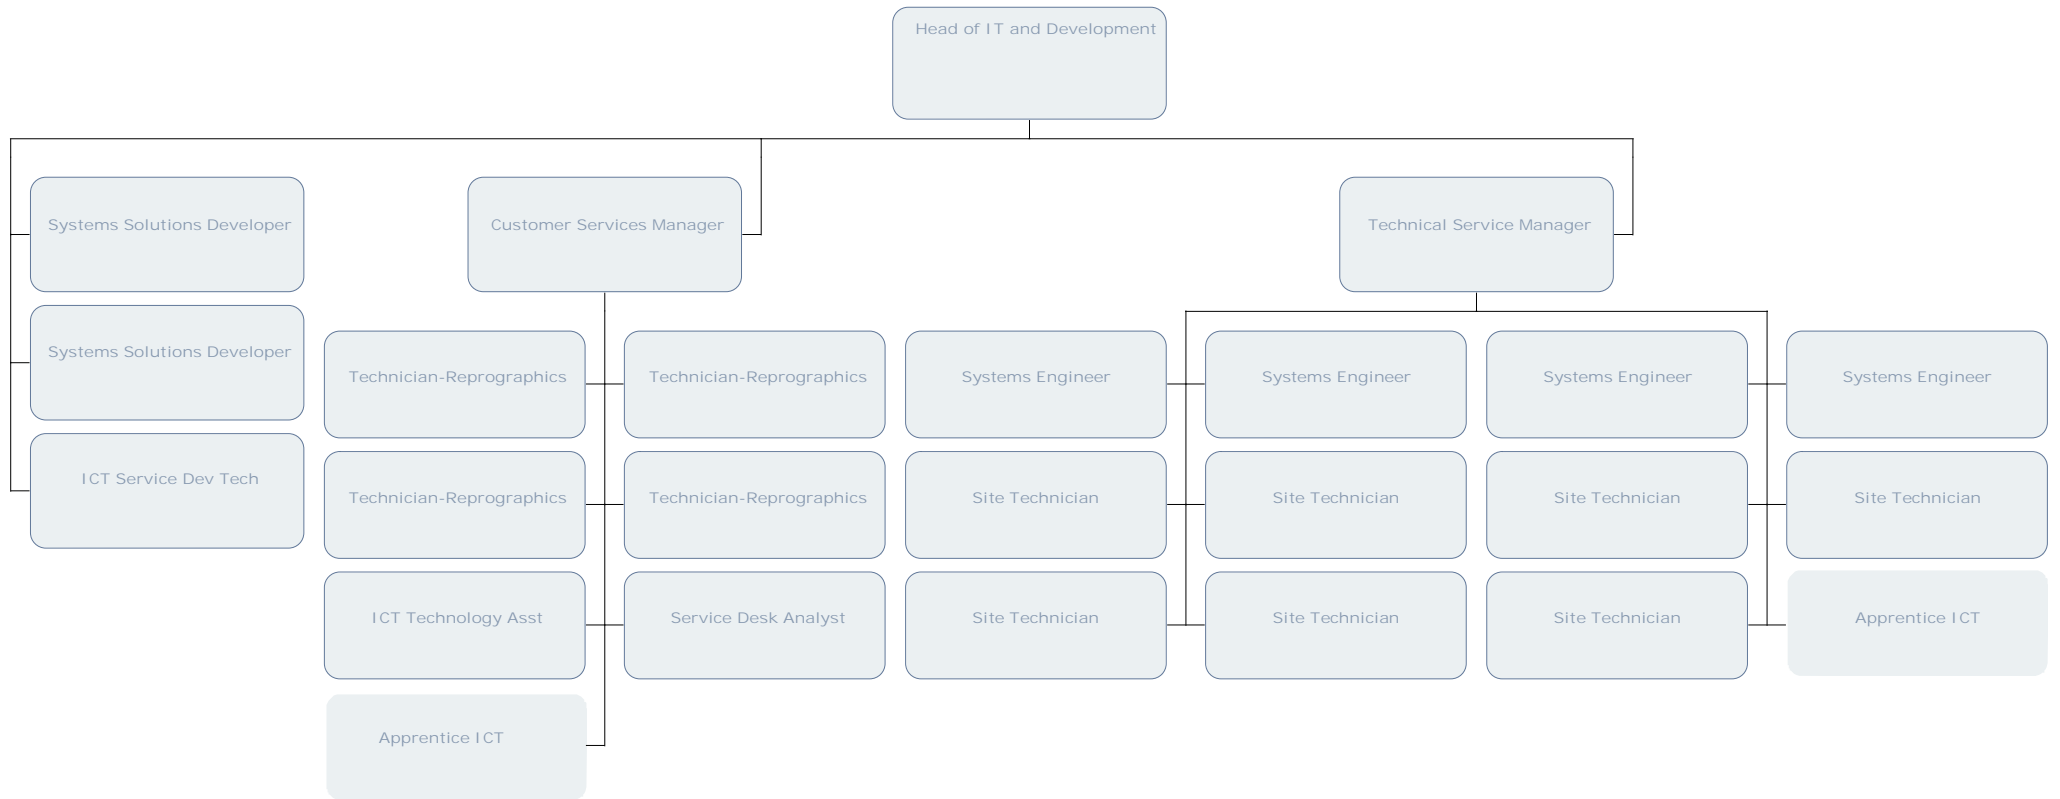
Head of IT and Development

Systems Solutions Developer

Customer Services Manager

Technical Service Manager

Systems Solutions Developer

Technician-Reprographics

Technician-Reprographics

Systems Engineer

Systems Engineer

Systems Engineer

Systems Engineer

ICT Service Dev Tech

Technician-Reprographics

Technician-Reprographics

Site Technician

Site Technician

Site Technician

Site Technician

ICT Technology Asst

Service Desk Analyst

Site Technician

Site Technician

Site Technician

Apprentice ICT

Apprentice ICT